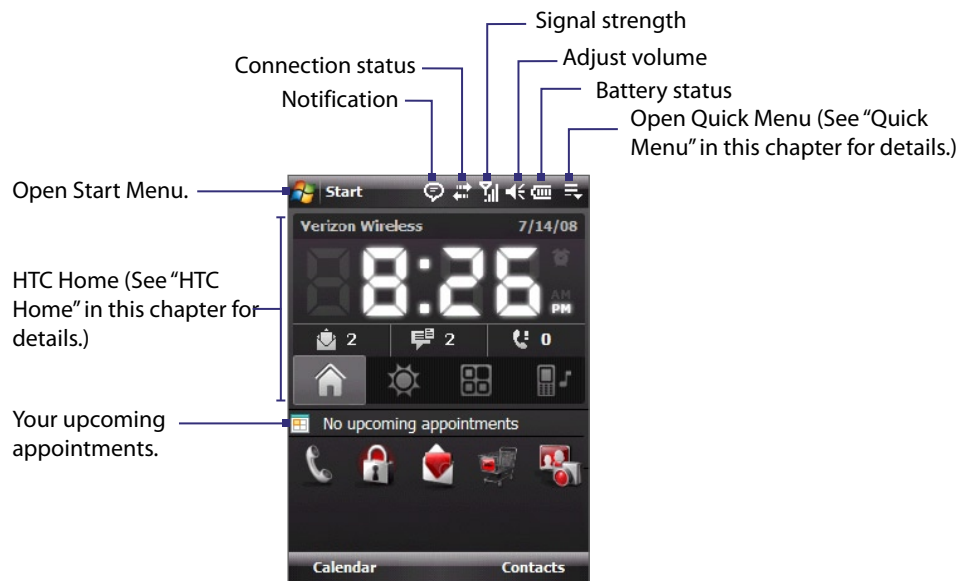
Signal strength

Connection status

Adjust volume

Battery status

Notification

Open Quick Menu (See "Quick Menu" in this chapter for details.)

Open Start Menu.

Start

Verizon Wireless

7/14/08

8:26

AM

PM

HTC Home (See "HTC Home" in this chapter for details.)

2

2

0

Your upcoming appointments.

No upcoming appointments

Calendar

Contacts